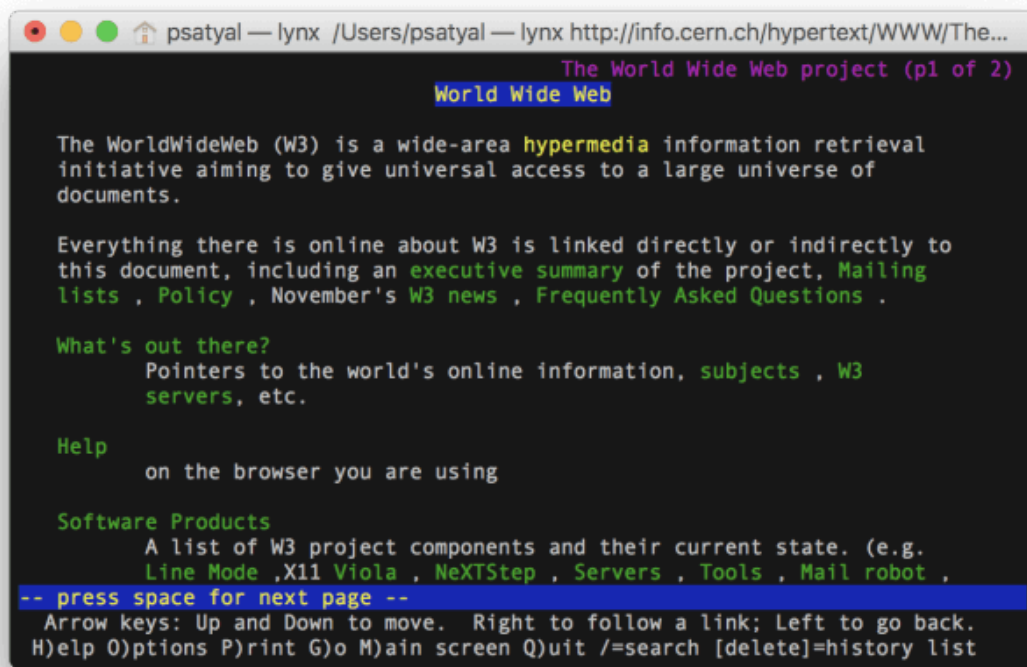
psatyal — lynx /Users/psatyal — lynx http://info.cern.ch/hypertext/WWW/The...

The World Wide Web project (p1 of 2)

World Wide Web

The WorldWideWeb (W3) is a wide-area hypermedia information retrieval initiative aiming to give universal access to a large universe of documents.

Everything there is online about W3 is linked directly or indirectly to this document, including an executive summary of the project, Mailing lists , Policy , November's W3 news , Frequently Asked Questions .

What's out there?
Pointers to the world's online information, subjects , W3 servers, etc.

Help
on the browser you are using

Software Products
A list of W3 project components and their current state. (e.g. Line Mode ,X11 Viola , NeXTStep , Servers , Tools , Mail robot ,

-- press space for next page --
Arrow keys: Up and Down to move. Right to follow a link; Left to go back.
H)elp O)ptions P)rint G)o M)ain screen Q)uit /=search [delete]=history list